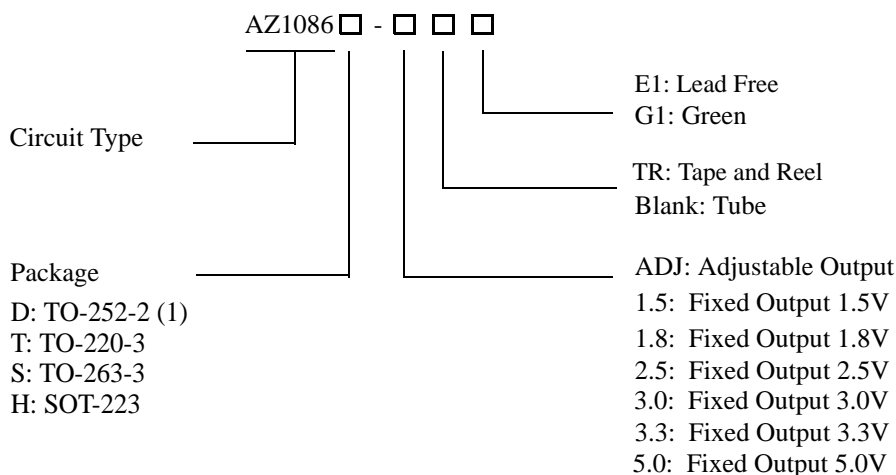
AZ1086 □ - □ □ □

E1: Lead Free
G1: Green

Circuit Type

TR: Tape and Reel
Blank: Tube

Package
D: TO-252-2 (1)
T: TO-220-3
S: TO-263-3
H: SOT-223

ADJ: Adjustable Output
1.5: Fixed Output 1.5V
1.8: Fixed Output 1.8V
2.5: Fixed Output 2.5V
3.0: Fixed Output 3.0V
3.3: Fixed Output 3.3V
5.0: Fixed Output 5.0V